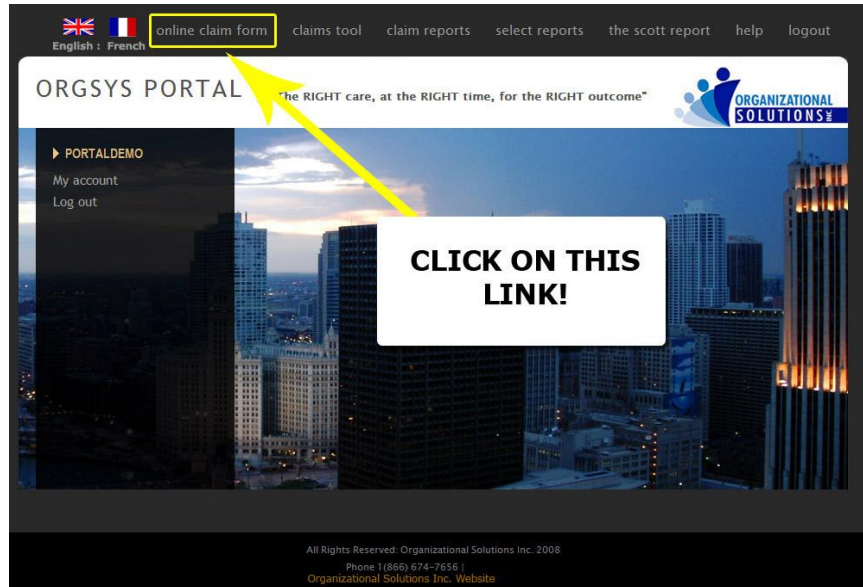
English : French online claim form claims tool claim reports select reports the scott report help logout

ORGSYS PORTAL "The RIGHT care, at the RIGHT time, for the RIGHT outcome"

ORGANIZATIONAL SOLUTIONS INC

PORTALDEMO
My account
Log out

CLICK ON THIS LINK!

All Rights Reserved: Organizational Solutions Inc. 2008
Phone 1(866) 674-7656 |
Organizational Solutions Inc. Website